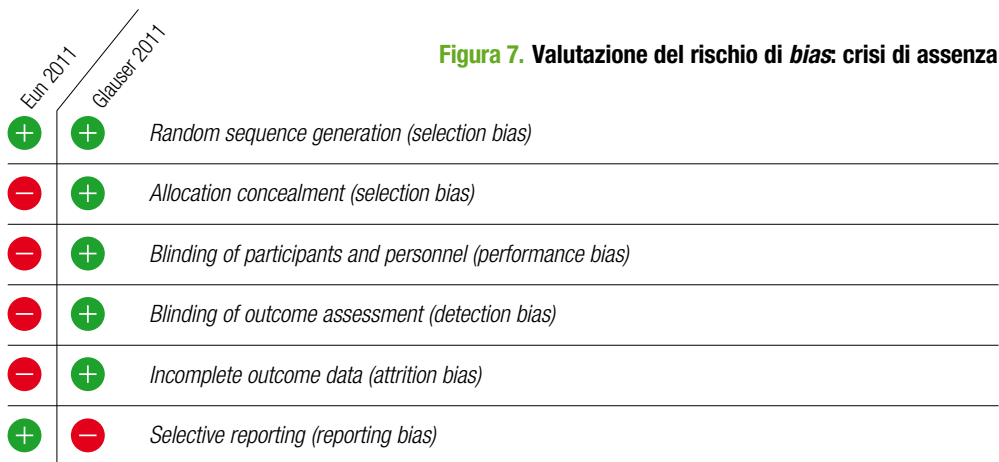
Figura 7. Valutazione del rischio di *bias*: crisi di assenza

| Eun 2011 | Glauser 2011 | |
|---|---|---|
| + | + | *Random sequence generation (selection bias)* |
| – | + | *Allocation concealment (selection bias)* |
| – | + | *Blinding of participants and personnel (performance bias)* |
| – | + | *Blinding of outcome assessment (detection bias)* |
| – | + | *Incomplete outcome data (attrition bias)* |
| + | – | *Selective reporting (reporting bias)* |